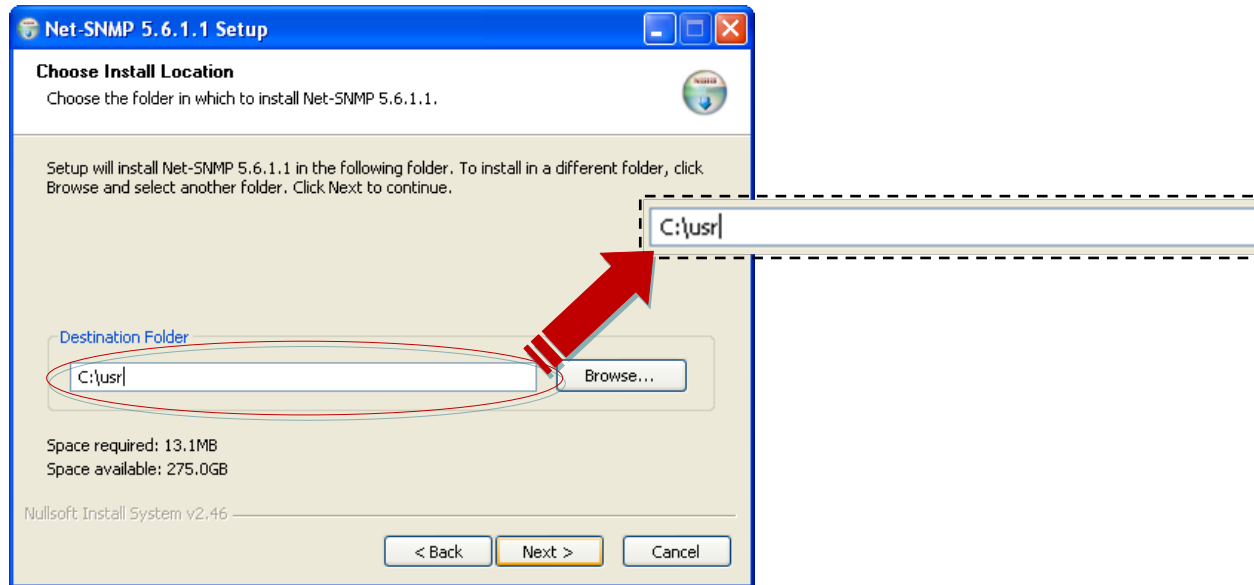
Net-SNMP 5.6.1.1 Setup

Choose Install Location

Choose the folder in which to install Net-SNMP 5.6.1.1.

Setup will install Net-SNMP 5.6.1.1 in the following folder. To install in a different folder, click Browse and select another folder. Click Next to continue.

C:\usr

Destination Folder

C:\usr

Browse...

Space required: 13.1MB

Space available: 275.0GB

Nullsoft Install System v2.46

< Back

Next >

Cancel